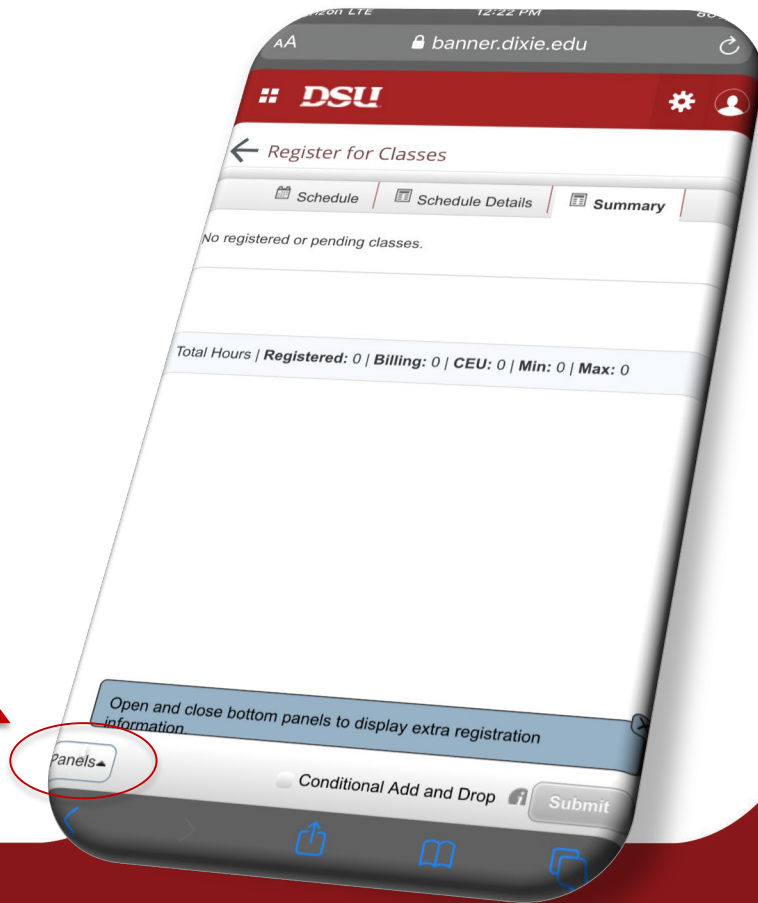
12:22 PM

AA banner.dixie.edu

DSU

Register for Classes

Schedule | Schedule Details | Summary

No registered or pending classes.

Total Hours | **Registered:** 0 | **Billing:** 0 | **CEU:** 0 | **Min:** 0 | **Max:** 0

Open and close bottom panels to display extra registration information.

Panels

Conditional Add and Drop

Submit